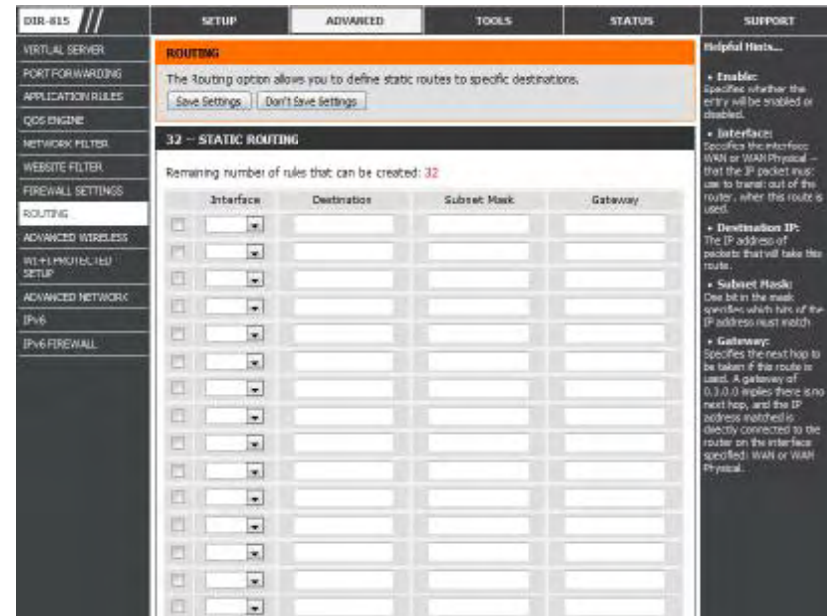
DIR-615

SETUP | ADVANCED | TOOLS | STATUS | SUPPORT

VIRTUAL SERVER
PORT FORWARDING
APPLICATION RULES
QOS ENGINE
NETWORK FILTER
WEBSITE FILTER
FIREWALL SETTINGS
ROUTING
ADVANCED WIRELESS
WI-FI PROTECTED SETUP
ADVANCED NETWORK
IPv6
IPv6 FIREWALL

ROUTING

The Routing option allows you to define static routes to specific destinations.

Save Settings | Don't Save Settings

32 -- STATIC ROUTING

Remaining number of rules that can be created: 32

| | Interface | Destination | Subnet Mask | Gateway |
|---|---|---|---|---|

Helpful Hints...

• Enable: Specifies whether the entry will be enabled or disabled.

• Interface: Specifies the interface: WAN or WAN Physical -- that the IP packet must use to transit out of the router, when this route is used.

• Destination IP: The IP address of packets that will take this route.

• Subnet Mask: One bit in the mask specifies which bits of the IP address must match.

• Gateway: Specifies the next hop to be taken if this route is used. A gateway of 0.0.0.0 implies there is no next hop, and the IP address matched is directly connected to the router on the interface specified: WAN or WAN Physical.